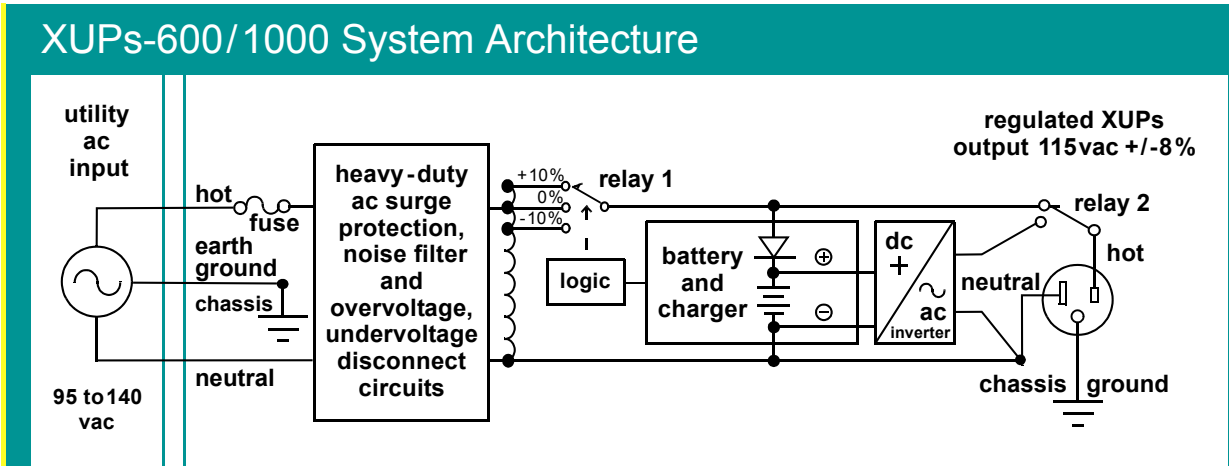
XUPs-600/1000 System Architecture

utility ac input

hot
fuse
earth ground
chassis
neutral

95 to 140 vac

heavy-duty ac surge protection, noise filter and overvoltage, undervoltage disconnect circuits

+10%
0%
-10%

relay 1

logic

battery and charger

⊕
⊖

dc
+
~
ac
inverter

regulated XUPs output 115vac +/-8%

relay 2

hot
neutral

chassis ground